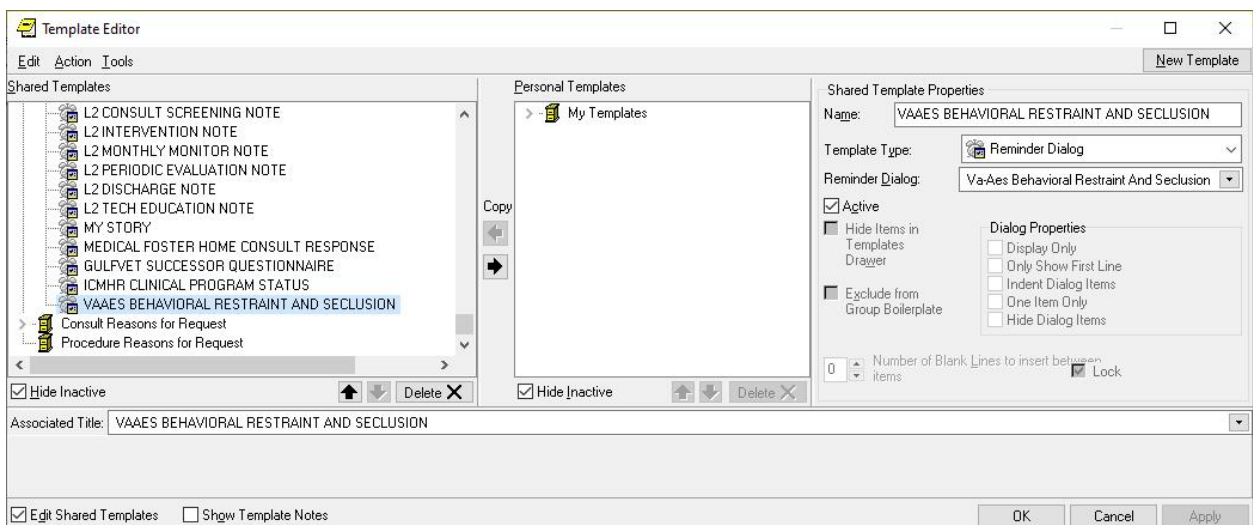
Template Editor

Edit Action Tools

New Template

Shared Templates

L2 CONSULT SCREENING NOTE
L2 INTERVENTION NOTE
L2 MONTHLY MONITOR NOTE
L2 PERIODIC EVALUATION NOTE
L2 DISCHARGE NOTE
L2 TECH EDUCATION NOTE
MY STORY
MEDICAL FOSTER HOME CONSULT RESPONSE
GULFVET SUCCESSOR QUESTIONNAIRE
ICMHR CLINICAL PROGRAM STATUS
VAAES BEHAVIORAL RESTRAINT AND SECLUSION
Consult Reasons for Request
Procedure Reasons for Request

Hide Inactive

Delete

Copy

Personal Templates

My Templates

Hide Inactive

Delete

Shared Template Properties

Name: VAAES BEHAVIORAL RESTRAINT AND SECLUSION

Template Type: Reminder Dialog

Reminder Dialog: Va-Aes Behavioral Restraint And Seclusion

Active

Hide Items in Templates Drawer

Exclude from Group Boilerplate

Dialog Properties

Display Only
Only Show First Line
Indent Dialog Items
One Item Only
Hide Dialog Items

0 Number of Blank Lines to insert between items

Lock

Associated Title: VAAES BEHAVIORAL RESTRAINT AND SECLUSION

Edit Shared Templates

Show Template Notes

OK

Cancel

Apply